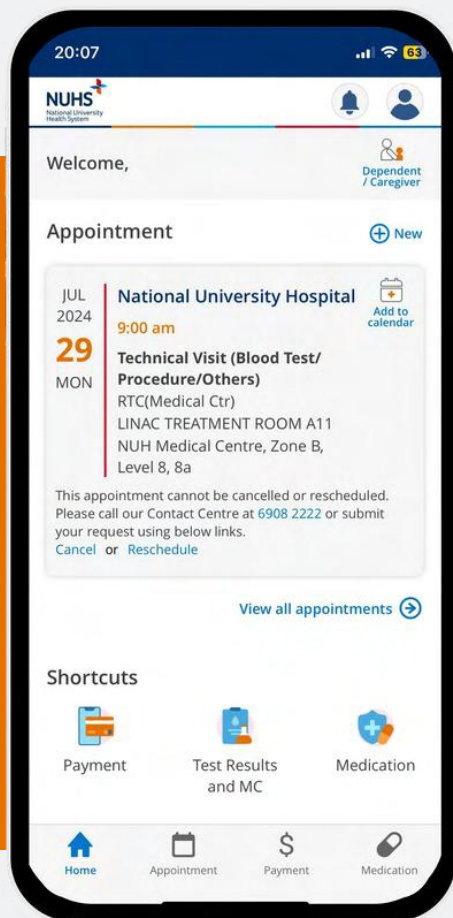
20:07

63

NUHS
National University Health System

Welcome,

Dependent / Caregiver

Appointment

New

JUL
2024
29
MON

National University Hospital

Add to calendar

9:00 am

Technical Visit (Blood Test/ Procedure/Others)
RTC(Medical Ctr)
LINAC TREATMENT ROOM A11
NUH Medical Centre, Zone B, Level 8, 8a

This appointment cannot be cancelled or rescheduled. Please call our Contact Centre at 6908 2222 or submit your request using below links.
Cancel or Reschedule

View all appointments

Shortcuts

Payment

Test Results and MC

Medication

Home

Appointment

Payment

Medication